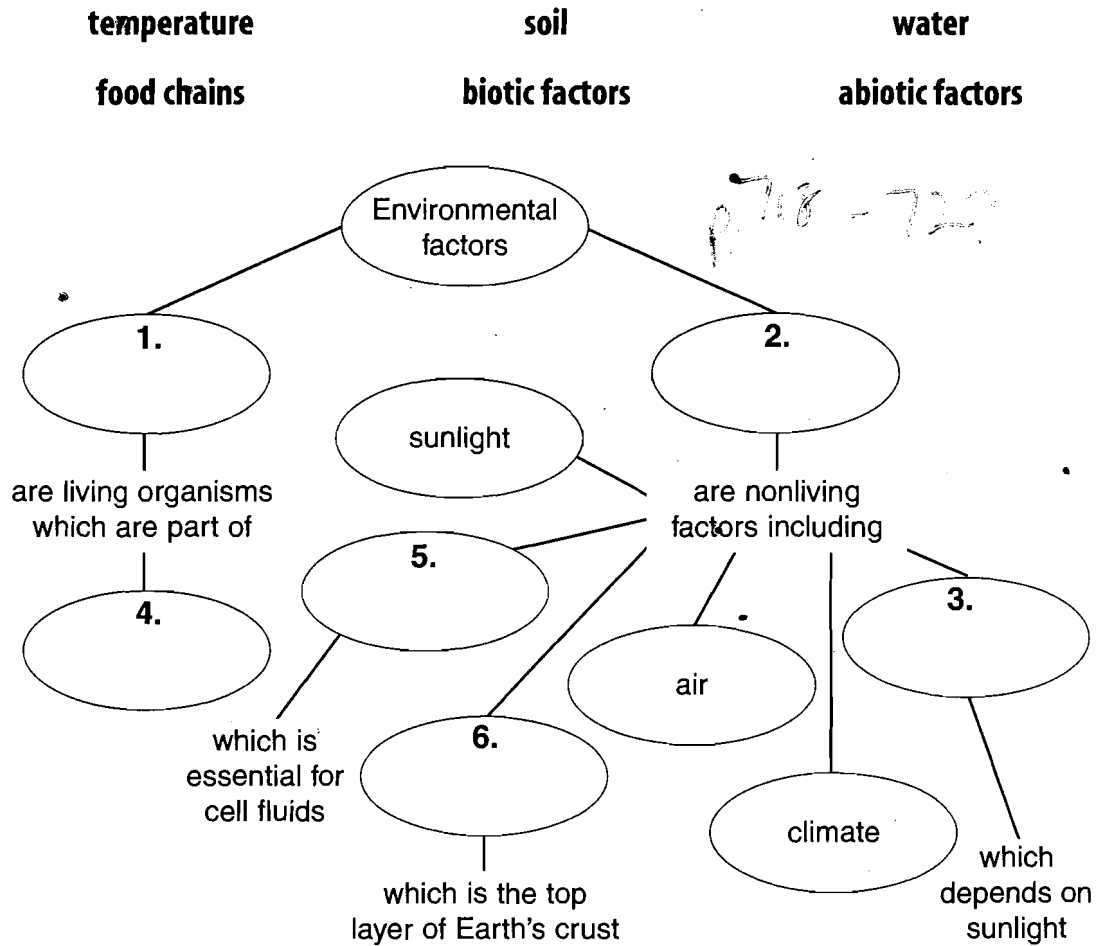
temperature soil water

food chains biotic factors abiotic factors

p. 718 - 722

Environmental factors

1.

2.

sunlight

are living organisms which are part of

are nonliving factors including

5.

4.

3.

air

which is essential for cell fluids

6.

climate

which depends on sunlight

which is the top layer of Earth's crust